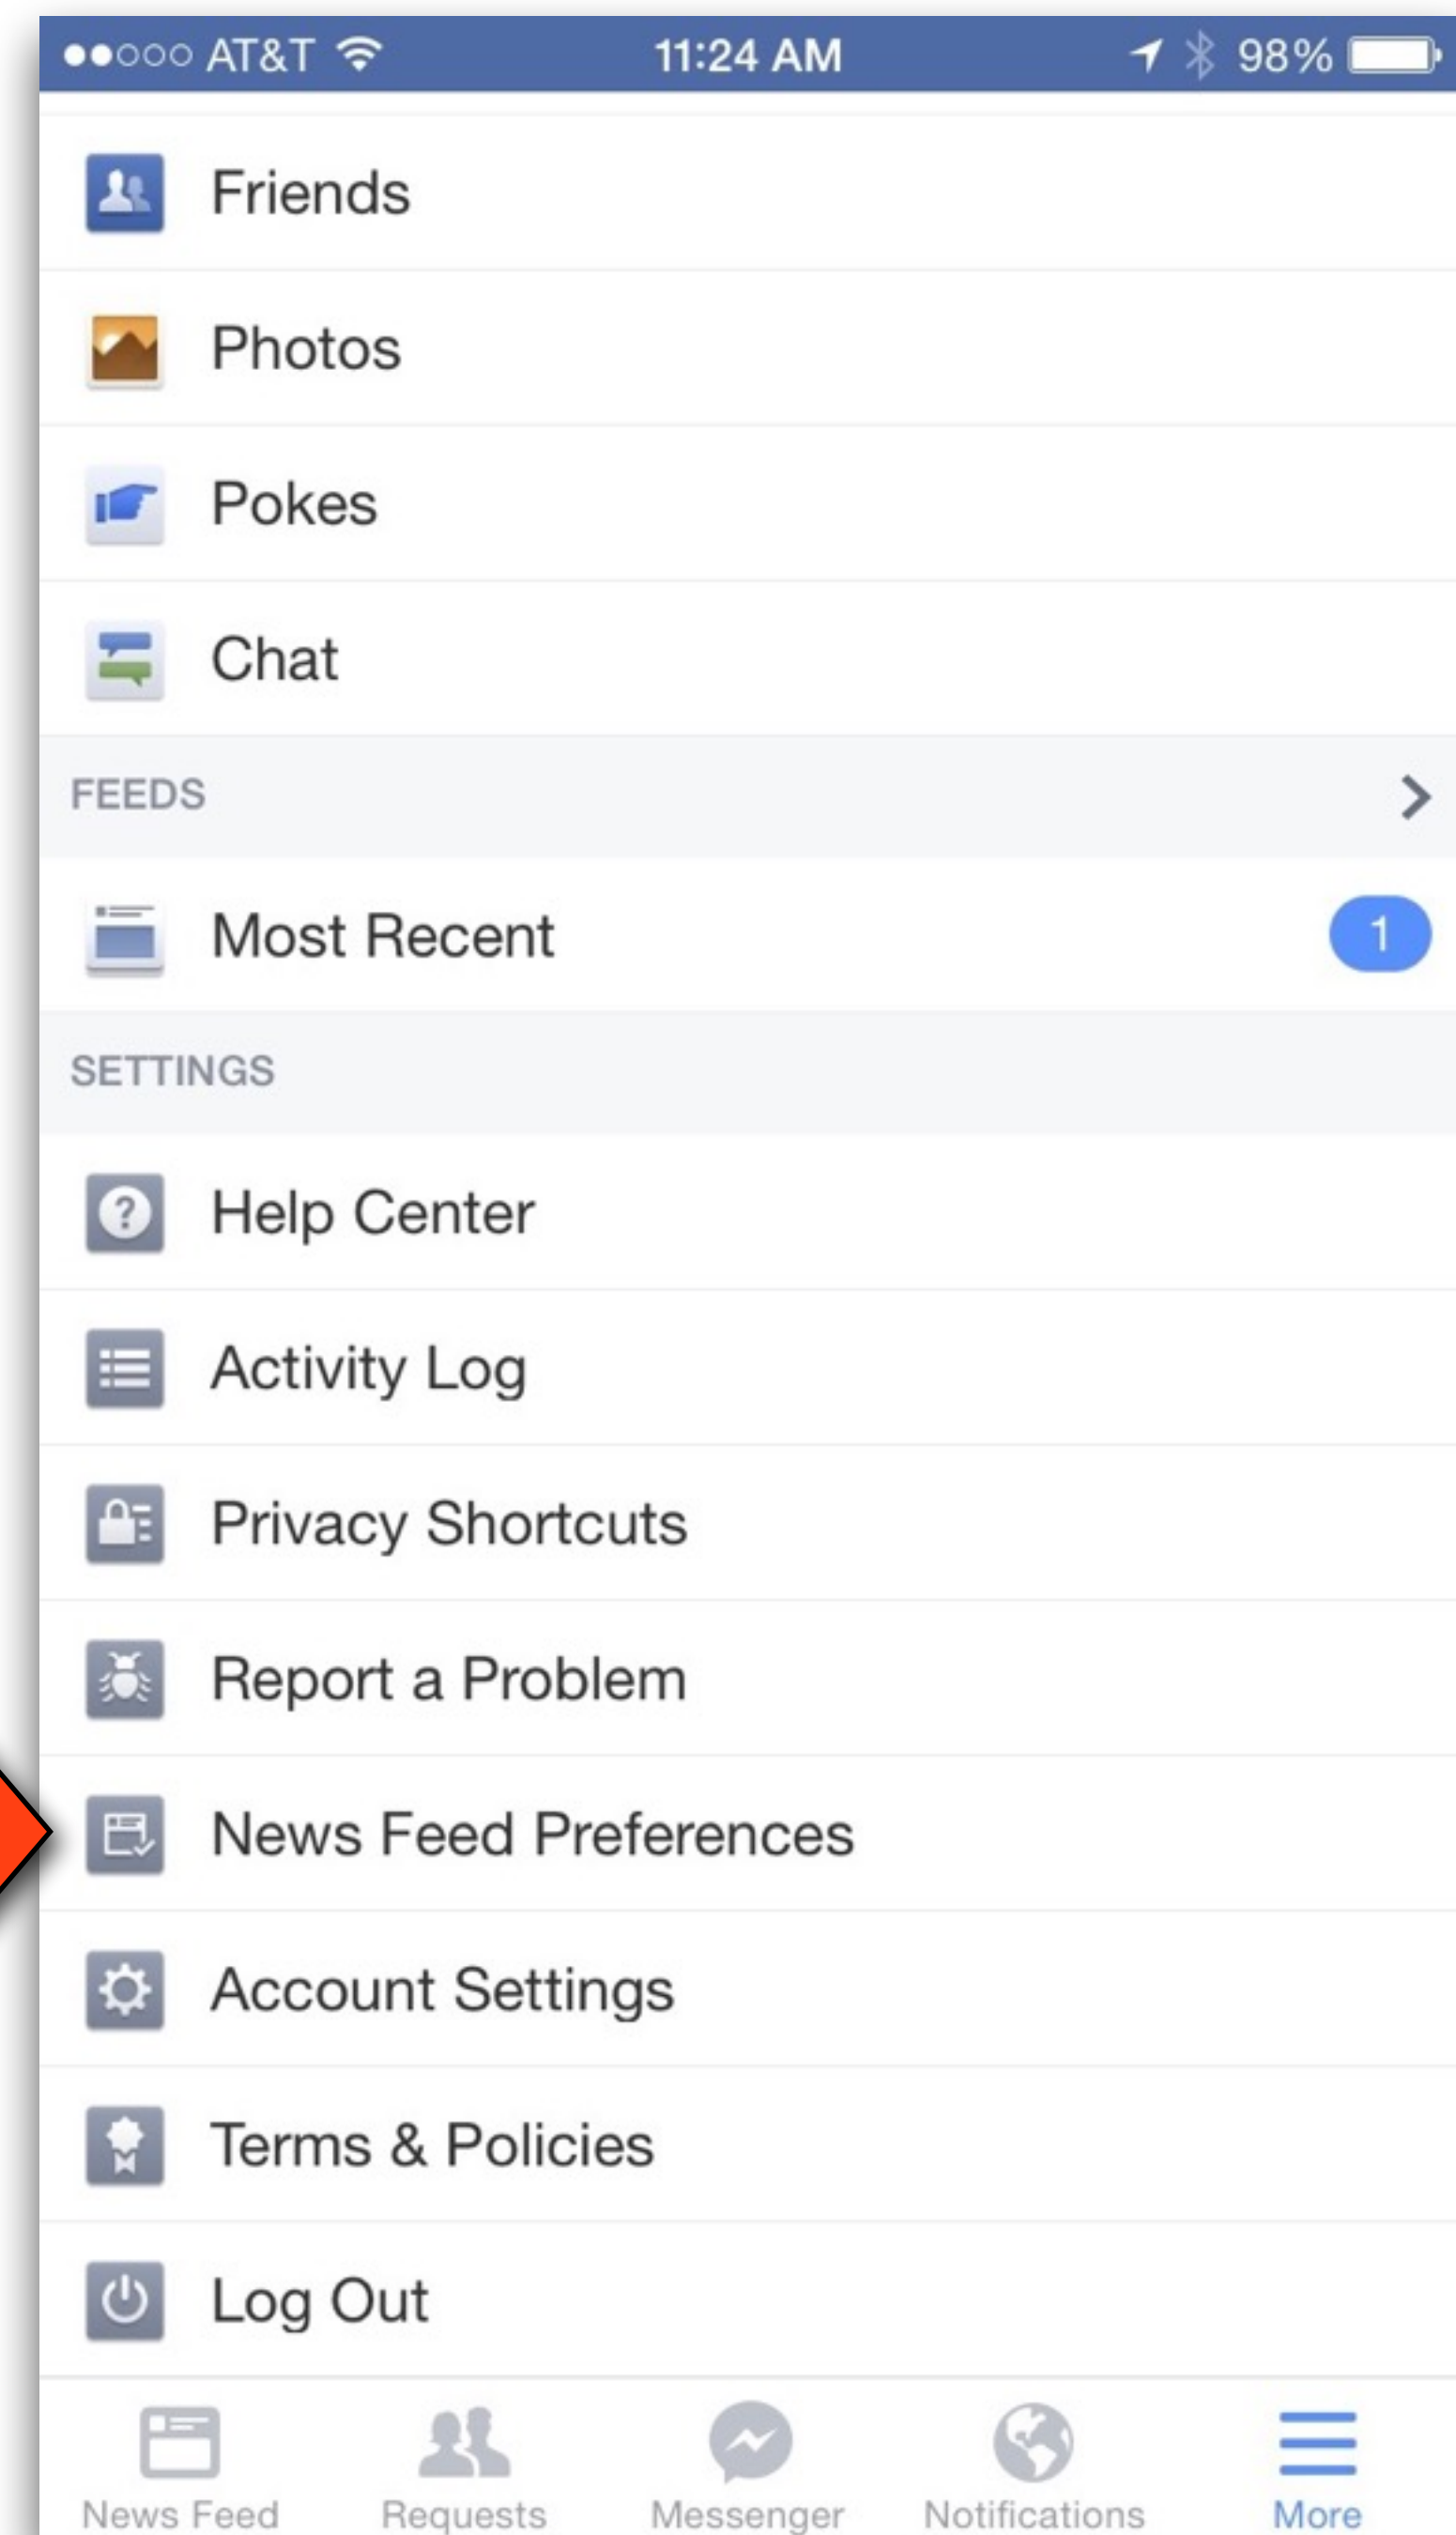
●●○○○ AT&T 11:24 AM 98%

Friends

Photos

Pokes

Chat

FEEDS

Most Recent 1

SETTINGS

Help Center

Activity Log

Privacy Shortcuts

Report a Problem

News Feed Preferences

Account Settings

Terms & Policies

Log Out

News Feed Requests Messenger Notifications More